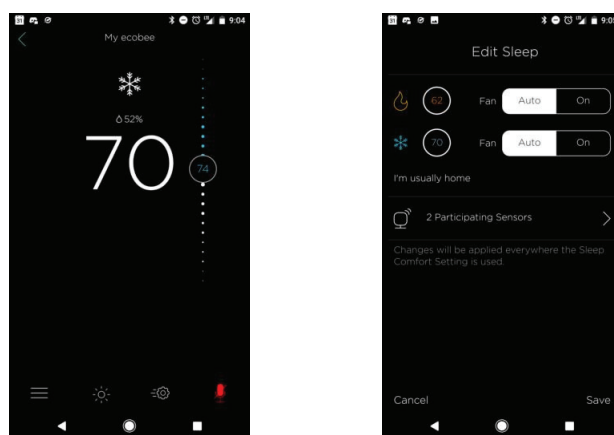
9:04

My ecobee

52%

70

74

9:0

Edit Sleep

62 Fan Auto On

70 Fan Auto On

I'm usually home

2 Participating Sensors

Changes will be applied everywhere the Sleep Comfort Setting is used.

Cancel

Save